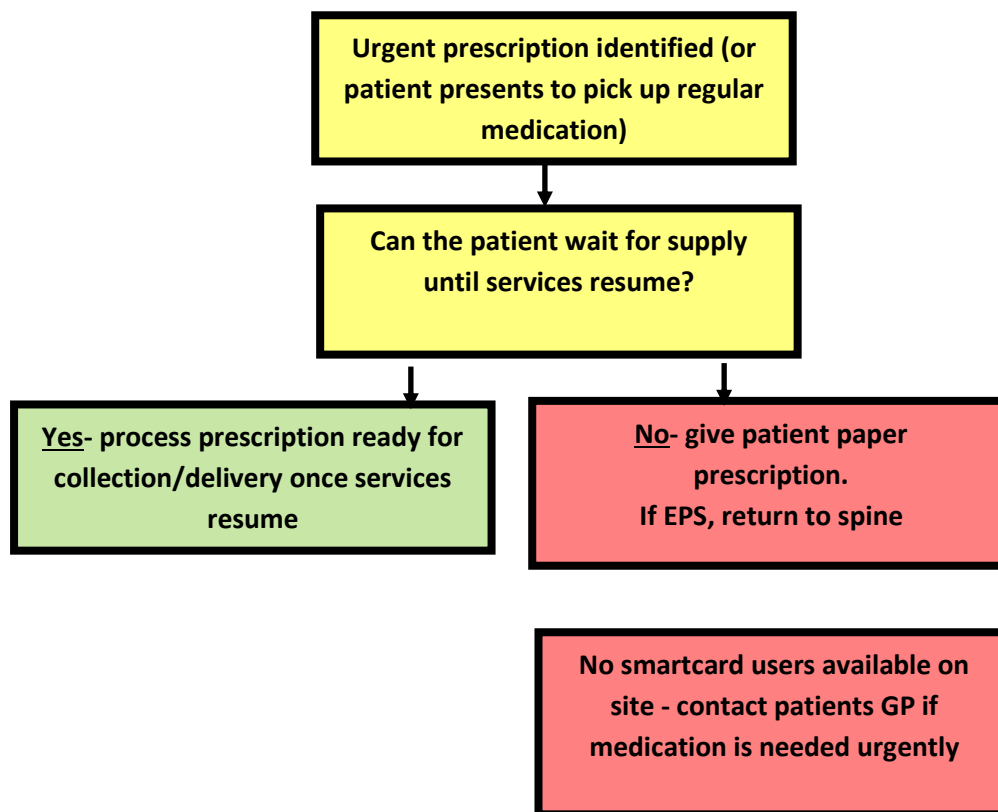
Urgent prescription identified (or patient presents to pick up regular medication)

Can the patient wait for supply until services resume?

Yes- process prescription ready for collection/delivery once services resume

No- give patient paper prescription.
If EPS, return to spine

No smartcard users available on site - contact patients GP if medication is needed urgently